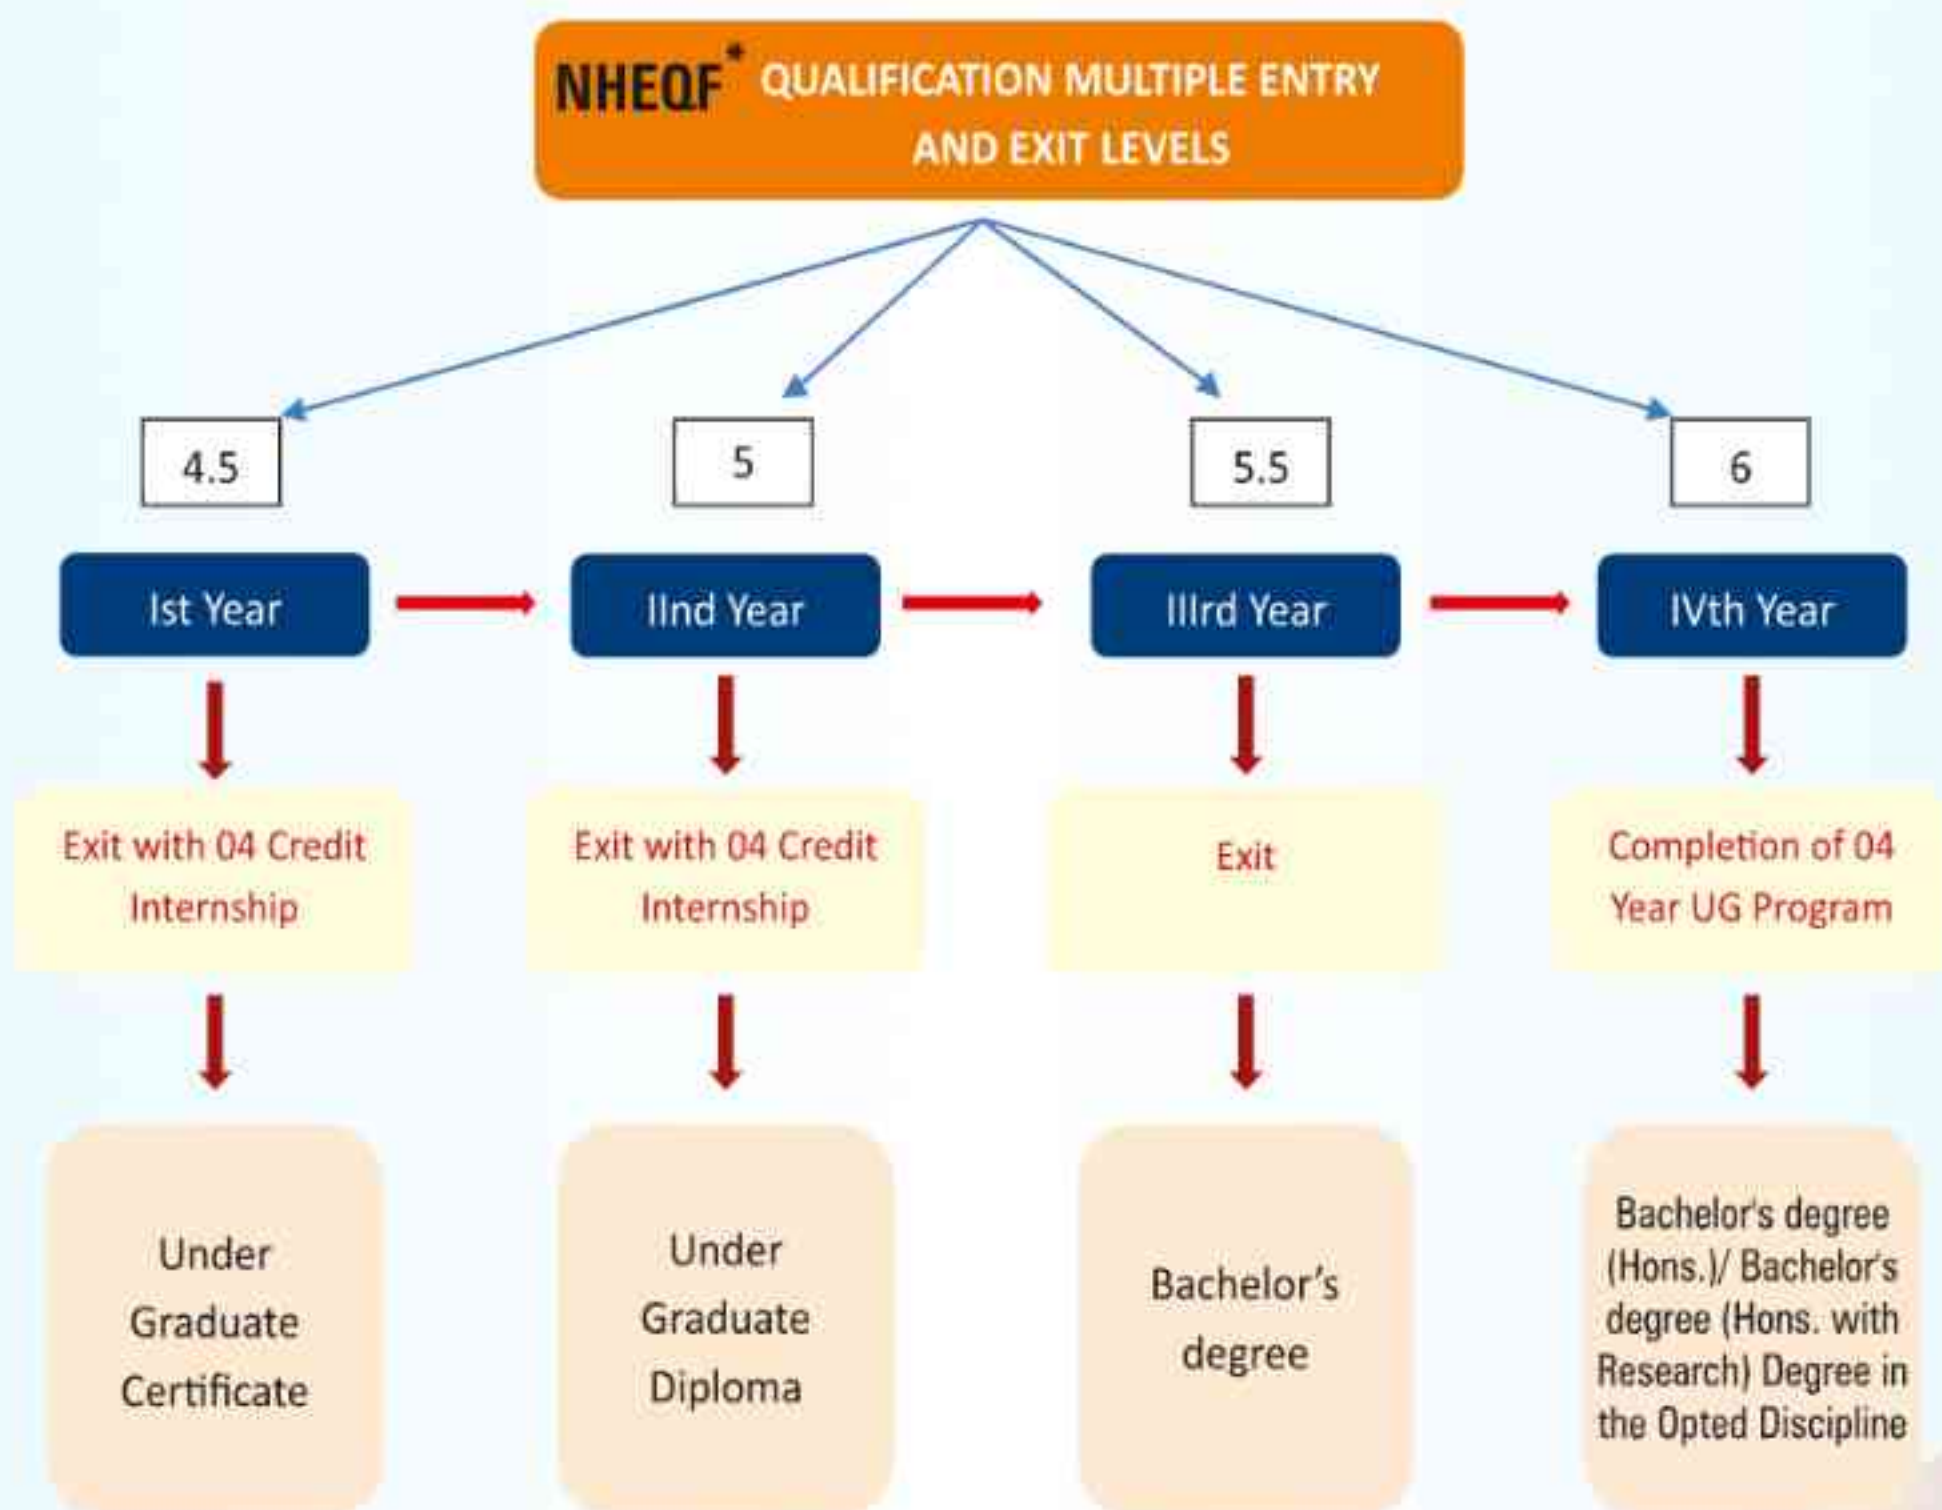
NHEQF* QUALIFICATION MULTIPLE ENTRY AND EXIT LEVELS

4.5

5

5.5

6

Ist Year

IInd Year

IIIrd Year

IVth Year

Exit with 04 Credit Internship

Exit with 04 Credit Internship

Exit

Completion of 04 Year UG Program

Under Graduate Certificate

Under Graduate Diploma

Bachelor's degree

Bachelor's degree (Hons.)/ Bachelor's degree (Hons. with Research) Degree in the Opted Discipline